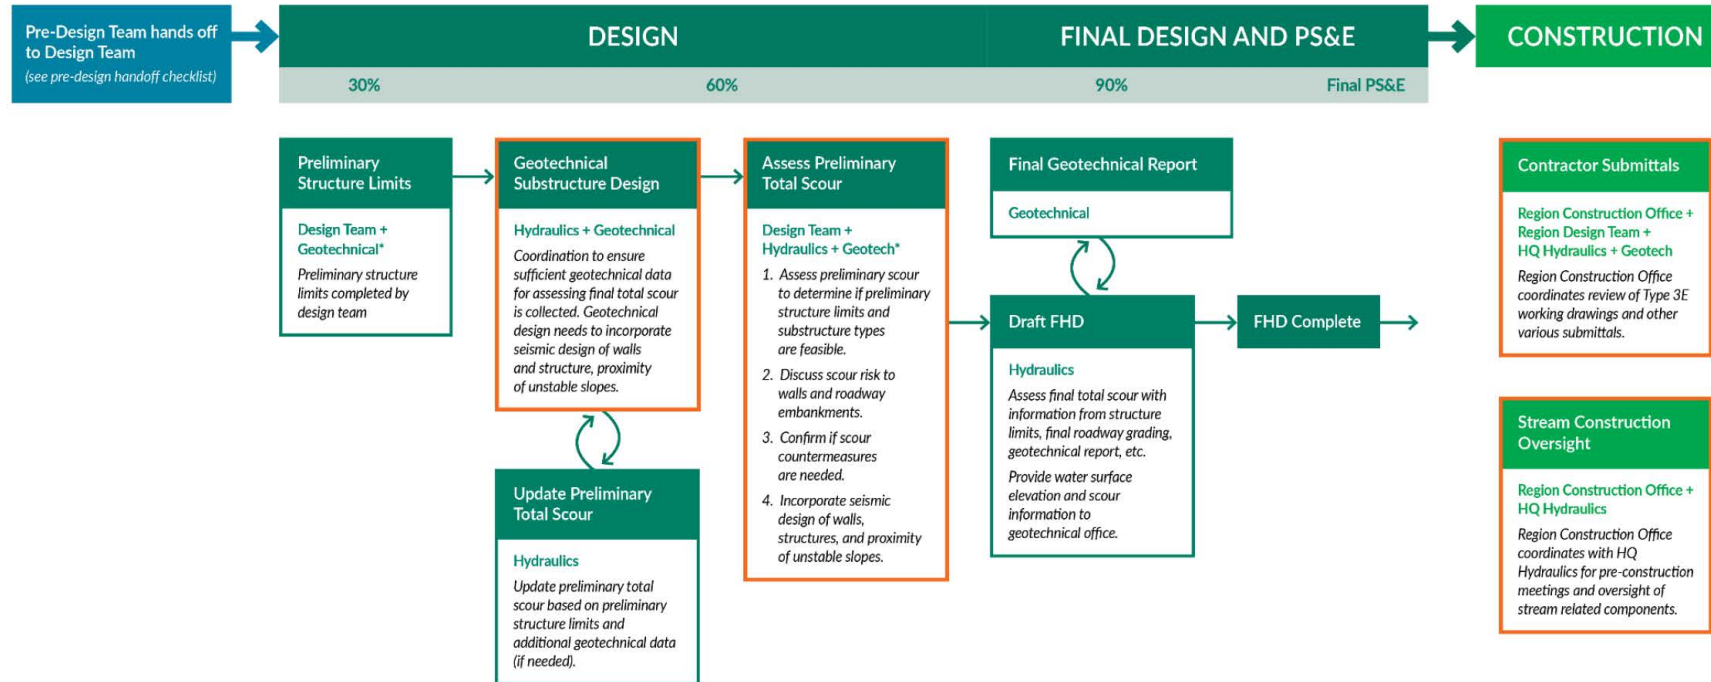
Pre-Design Team hands off to Design Team
(see pre-design handoff checklist)

DESIGN

FINAL DESIGN AND PS&E

CONSTRUCTION

30%

60%

90%

Final PS&E

Preliminary Structure Limits

Design Team + Geotechnical*

Preliminary structure limits completed by design team

Geotechnical Substructure Design

Hydraulics + Geotechnical

Coordination to ensure sufficient geotechnical data for assessing final total scour is collected. Geotechnical design needs to incorporate seismic design of walls and structure, proximity of unstable slopes.

Update Preliminary Total Scour

Hydraulics

Update preliminary total scour based on preliminary structure limits and additional geotechnical data (if needed).

Assess Preliminary Total Scour

Design Team + Hydraulics + Geotech*

1. Assess preliminary scour to determine if preliminary structure limits and substructure types are feasible.

2. Discuss scour risk to walls and roadway embankments.

3. Confirm if scour countermeasures are needed.

4. Incorporate seismic design of walls, structures, and proximity of unstable slopes.

Final Geotechnical Report

Geotechnical

Draft FHD

Hydraulics

Assess final total scour with information from structure limits, final roadway grading, geotechnical report, etc.

Provide water surface elevation and scour information to geotechnical office.

FHD Complete

Contractor Submittals

Region Construction Office + Region Design Team + HQ Hydraulics + Geotech

Region Construction Office coordinates review of Type 3E working drawings and other various submittals.

Stream Construction Oversight

Region Construction Office + HQ Hydraulics

Region Construction Office coordinates with HQ Hydraulics for pre-construction meetings and oversight of stream related components.